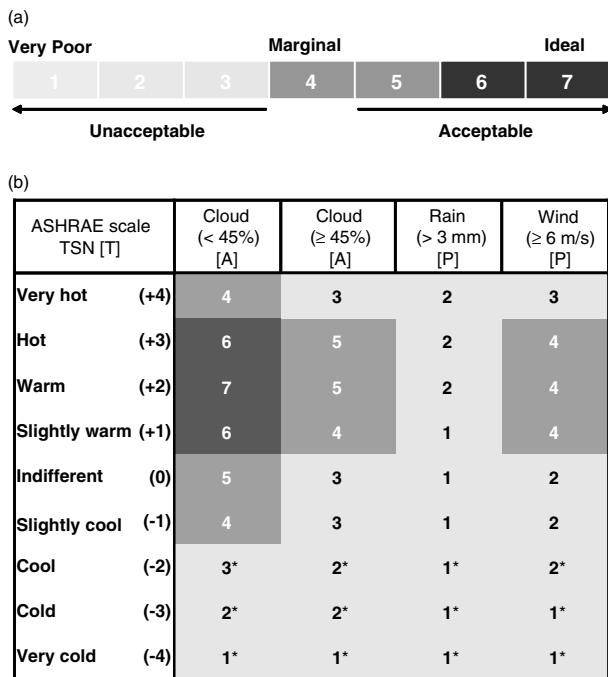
(a)

Very Poor | Marginal | Ideal

1 2 3 4 5 6 7

Unacceptable | Acceptable

(b)

| ASHRAE scale TSN [T] | Cloud (< 45%) [A] | Cloud (≥ 45%) [A] | Rain (> 3 mm) [P] | Wind (≥ 6 m/s) [P] |
|---|---|---|---|---|
| Very hot (+4) | 4 | 3 | 2 | 3 |
| Hot (+3) | 6 | 5 | 2 | 4 |
| Warm (+2) | 7 | 5 | 2 | 4 |
| Slightly warm (+1) | 6 | 4 | 1 | 4 |
| Indifferent (0) | 5 | 3 | 1 | 2 |
| Slightly cool (-1) | 4 | 3 | 1 | 2 |
| Cool (-2) | 3* | 2* | 1* | 2* |
| Cold (-3) | 2* | 2* | 1* | 1* |
| Very cold (-4) | 1* | 1* | 1* | 1* |